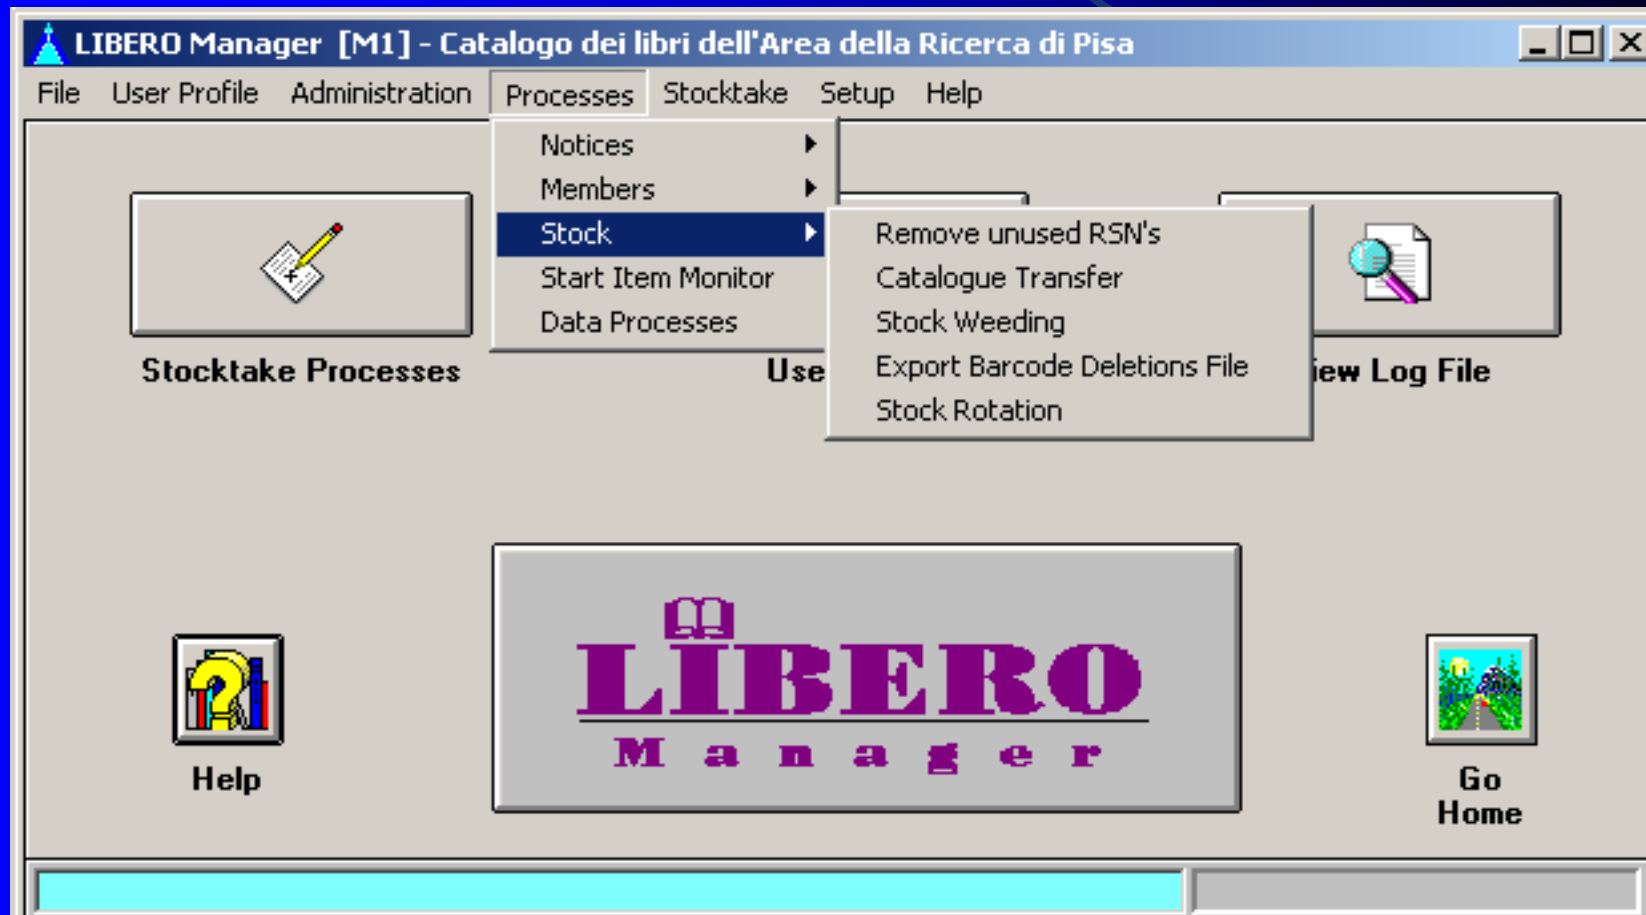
LIBERO Manager [M1] - Catalogo dei libri dell'Area della Ricerca di Pisa

File User Profile Administration Processes Stocktake Setup Help

Notices
Members
Stock
Start Item Monitor
Data Processes

Remove unused RSN's
Catalogue Transfer
Stock Weeding
Export Barcode Deletions File
Stock Rotation

Stocktake Processes

Use

iew Log File

Help

LIBERO
Manager

Go Home